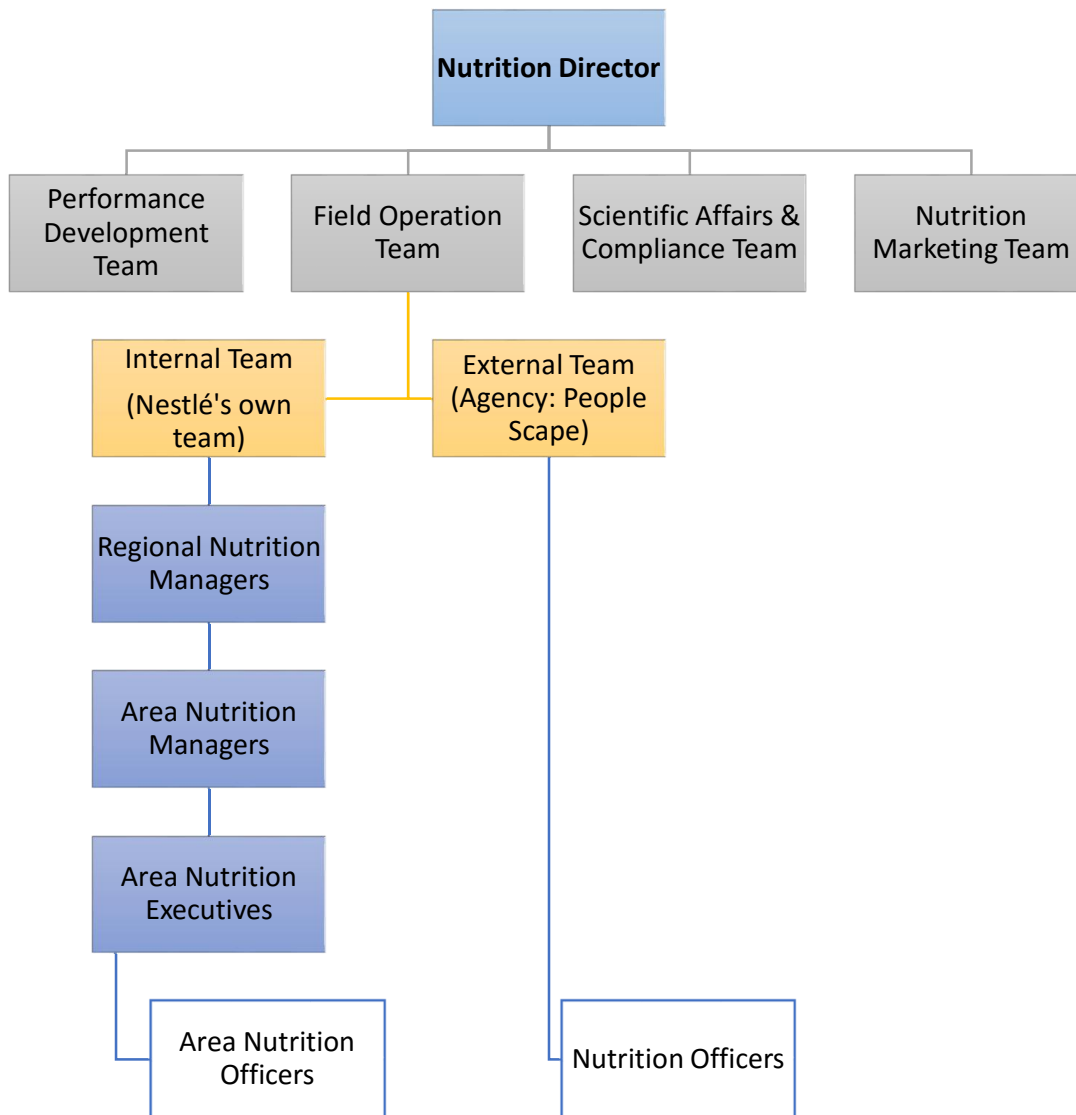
Nutrition Director

Performance Development Team

Field Operation Team

Scientific Affairs & Compliance Team

Nutrition Marketing Team

Internal Team (Nestlé's own team)

External Team (Agency: People Scape)

Regional Nutrition Managers

Area Nutrition Managers

Area Nutrition Executives

Area Nutrition Officers

Nutrition Officers